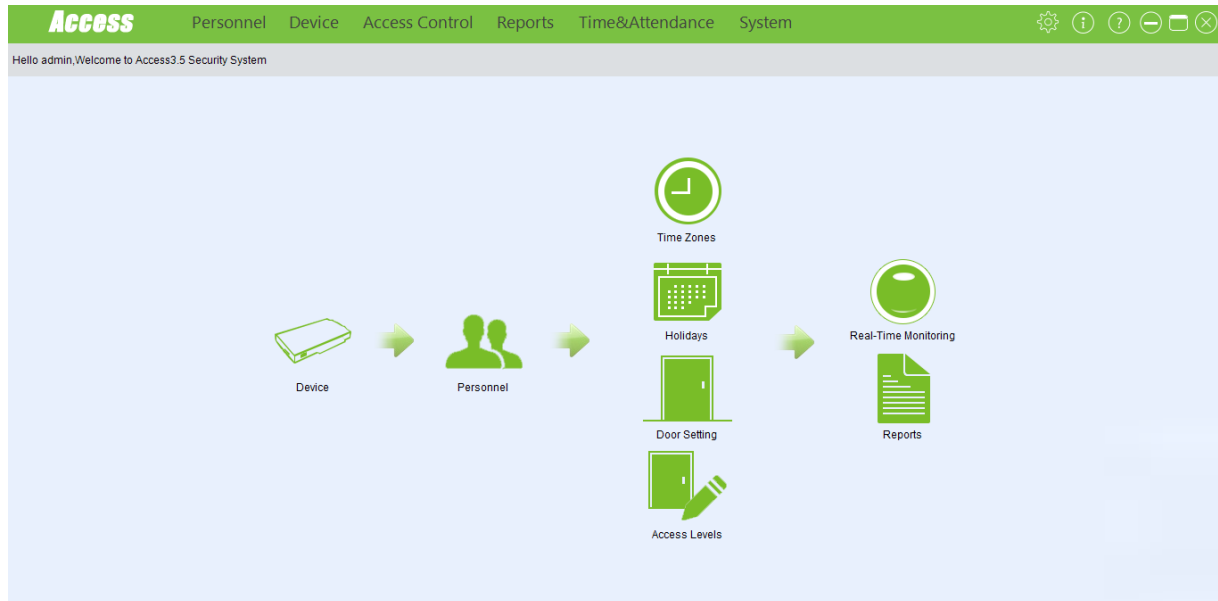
Access Personnel Device Access Control Reports Time&Attendance System

Hello admin,Welcome to Access3.5 Security System

Time Zones

Holidays

Device

Personnel

Real-Time Monitoring

Door Setting

Reports

Access Levels